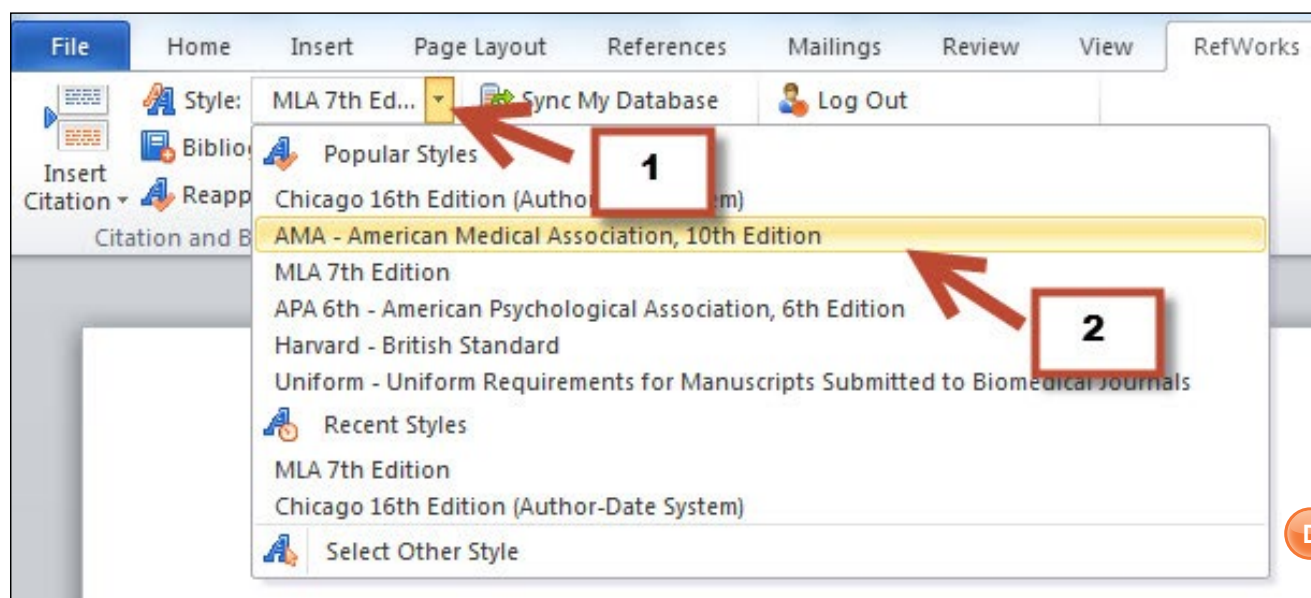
File Home Insert Page Layout References Mailings Review View RefWorks

Style: MLA 7th Ed... Sync My Database Log Out

Insert Citation Biblio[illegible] Reapp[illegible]

Citation and B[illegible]

Popular Styles

1

Chicago 16th Edition (Author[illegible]m)

AMA - American Medical Association, 10th Edition

MLA 7th Edition

APA 6th - American Psychological Association, 6th Edition

2

Harvard - British Standard

Uniform - Uniform Requirements for Manuscripts Submitted to Biomedical Journals

Recent Styles

MLA 7th Edition

Chicago 16th Edition (Author-Date System)

Select Other Style